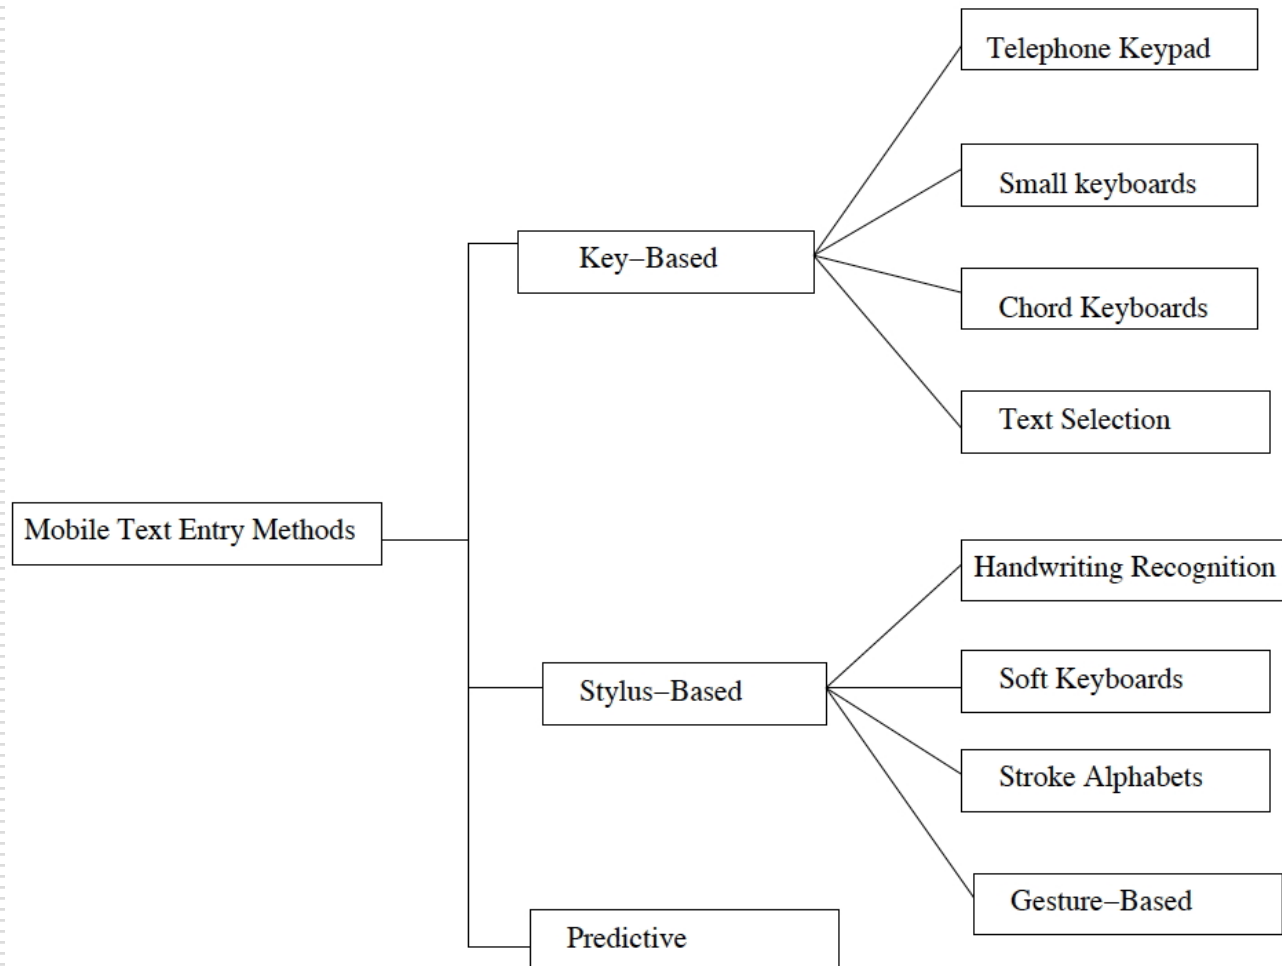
Mobile Text Entry Methods

Key–Based

Telephone Keypad

Small keyboards

Chord Keyboards

Text Selection

Stylus–Based

Handwriting Recognition

Soft Keyboards

Stroke Alphabets

Gesture–Based

Predictive